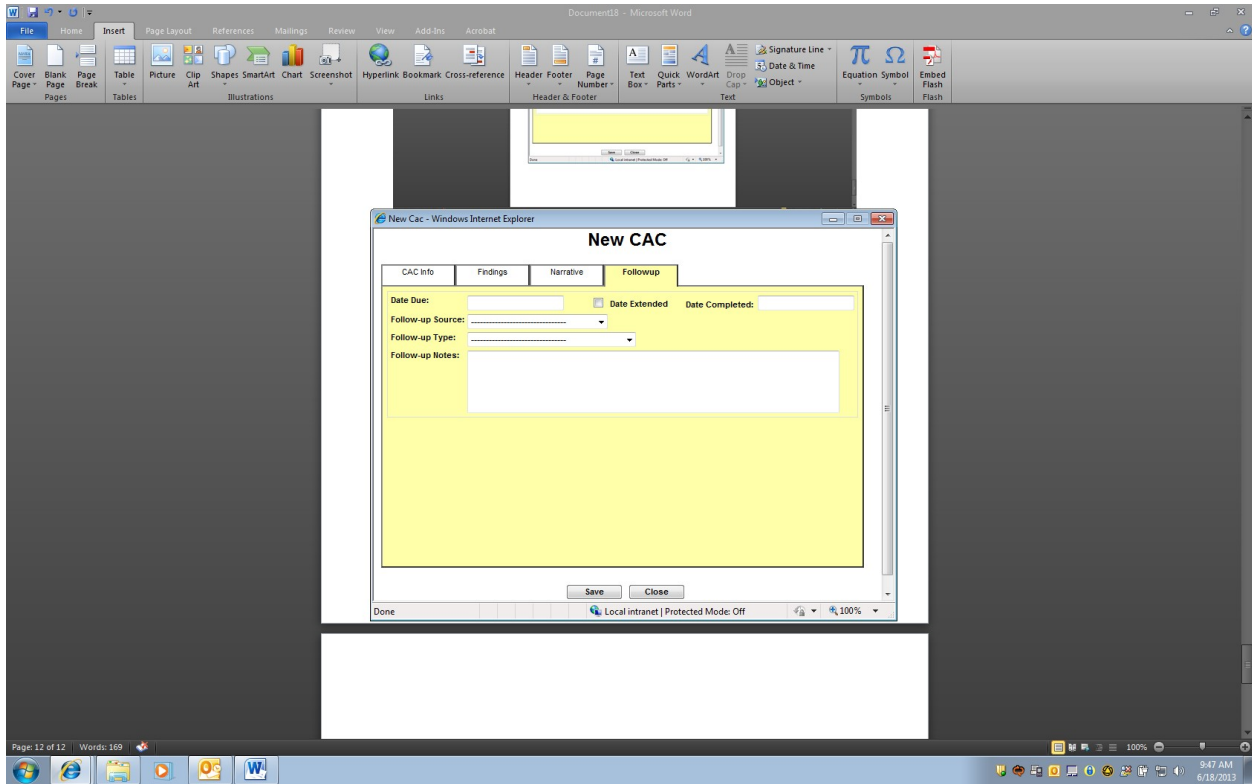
Document18 - Microsoft Word

File | Home | Insert | Page Layout | References | Mailings | Review | View | Add-Ins | Acrobat

Cover Page | Blank Page | Page Break | Pages
Table | Tables
Picture | Clip Art | Shapes | SmartArt | Chart | Screenshot | Illustrations
Hyperlink | Bookmark | Cross-reference | Links
Header | Footer | Page Number | Header & Footer
Text Box | Quick Parts | WordArt | Drop Cap | Signature Line | Date & Time | Object | Text
Equation | Symbol | Symbols
Embed Flash | Flash

Save | Close
Done | Local intranet | Protected Mode: Off

New Cac - Windows Internet Explorer

New CAC

CAC Info | Findings | Narrative | Followup

Date Due:
Date Extended
Date Completed:
Follow-up Source: ------------------------------
Follow-up Type: ------------------------------
Follow-up Notes:

Save | Close

Done | Local intranet | Protected Mode: Off | 100%

Page: 12 of 12 | Words: 169

100%

9:47 AM
6/18/2013